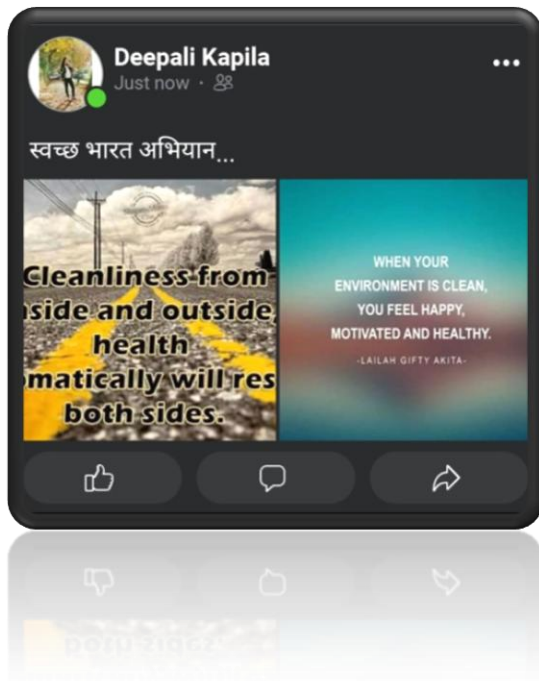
Deepali Kapila
Just now ·

स्वच्छ भारत अभियान...

Cleanliness from
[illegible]side and outside,
health
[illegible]matically will res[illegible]
both sides.

WHEN YOUR ENVIRONMENT IS CLEAN, YOU FEEL HAPPY, MOTIVATED AND HEALTHY.
-LAILAH GIFTY AKITA-